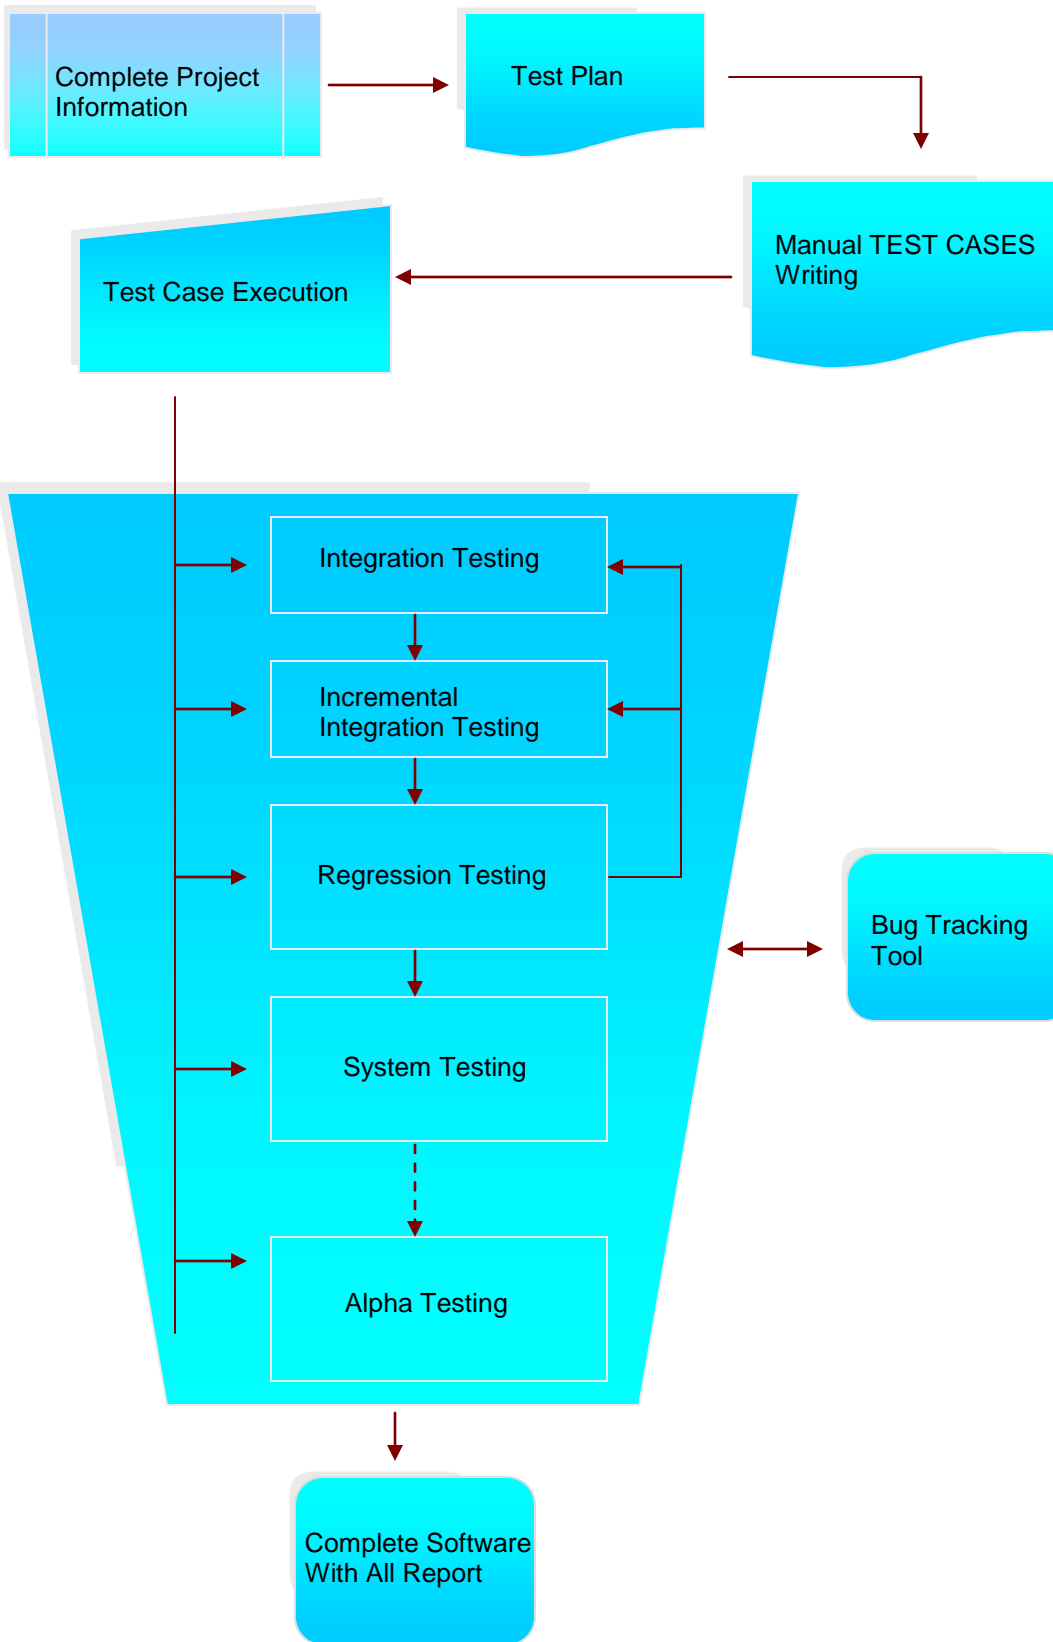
Complete Project Information

Test Plan

Manual TEST CASES Writing

Test Case Execution

Integration Testing

Incremental Integration Testing

Regression Testing

System Testing

Alpha Testing

Bug Tracking Tool

Complete Software With All Report